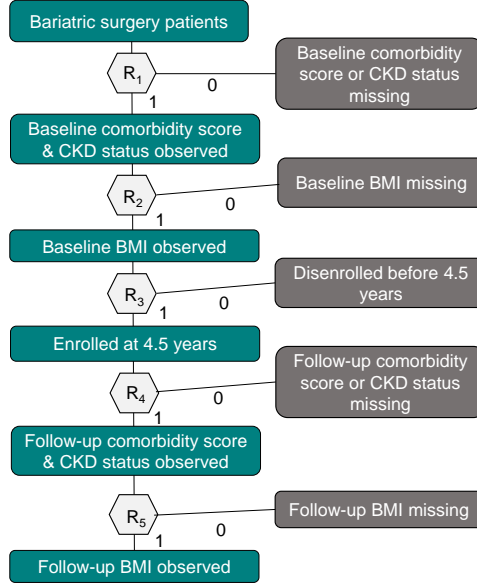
Bariatric surgery patients

$R_1$

0

Baseline comorbidity score or CKD status missing

1

Baseline comorbidity score & CKD status observed

$R_2$

Baseline BMI missing

0

1

Baseline BMI observed

Disenrolled before 4.5 years

$R_3$

1

0

Enrolled at 4.5 years

Follow-up comorbidity score or CKD status missing

$R_4$

0

1

Follow-up comorbidity score & CKD status observed

$R_5$

Follow-up BMI missing

1

0

1

Follow-up BMI observed